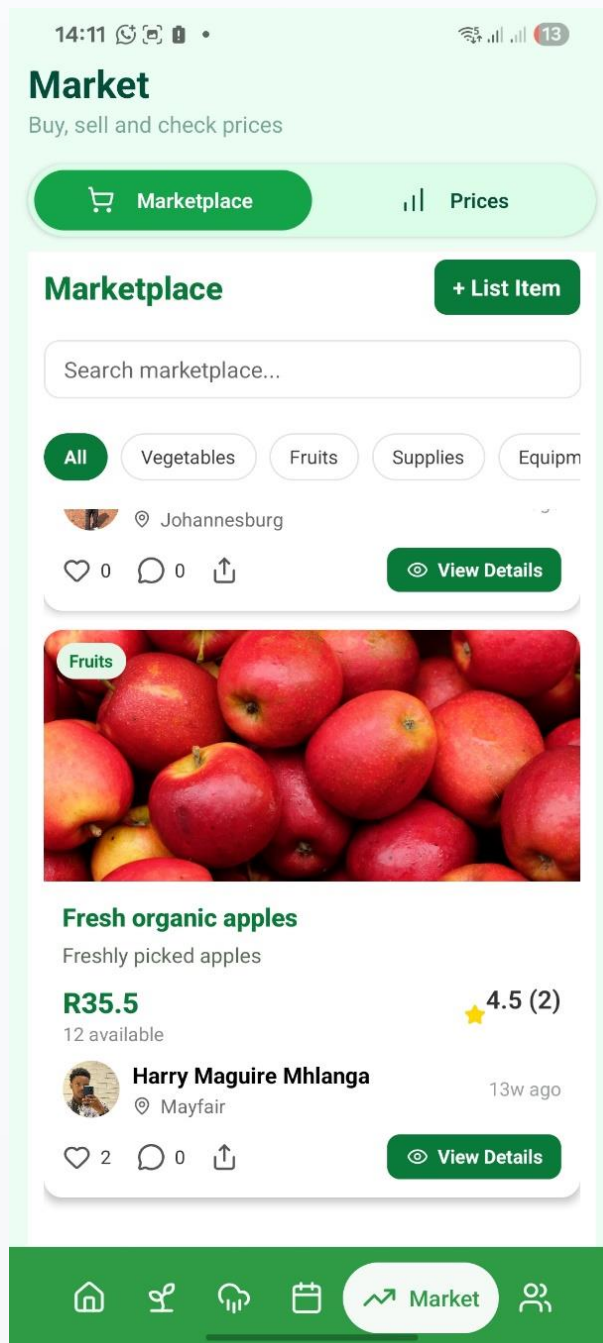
14:11

13

Market

Buy, sell and check prices

Marketplace

Prices

Marketplace

+ List Item

Search marketplace...

All

Vegetables

Fruits

Supplies

Equipm

Johannesburg

0

0

View Details

Fruits

Fresh organic apples

Freshly picked apples

R35.5

12 available

4.5 (2)

Harry Maguire Mhlanga

Mayfair

13w ago

2

0

View Details

Market